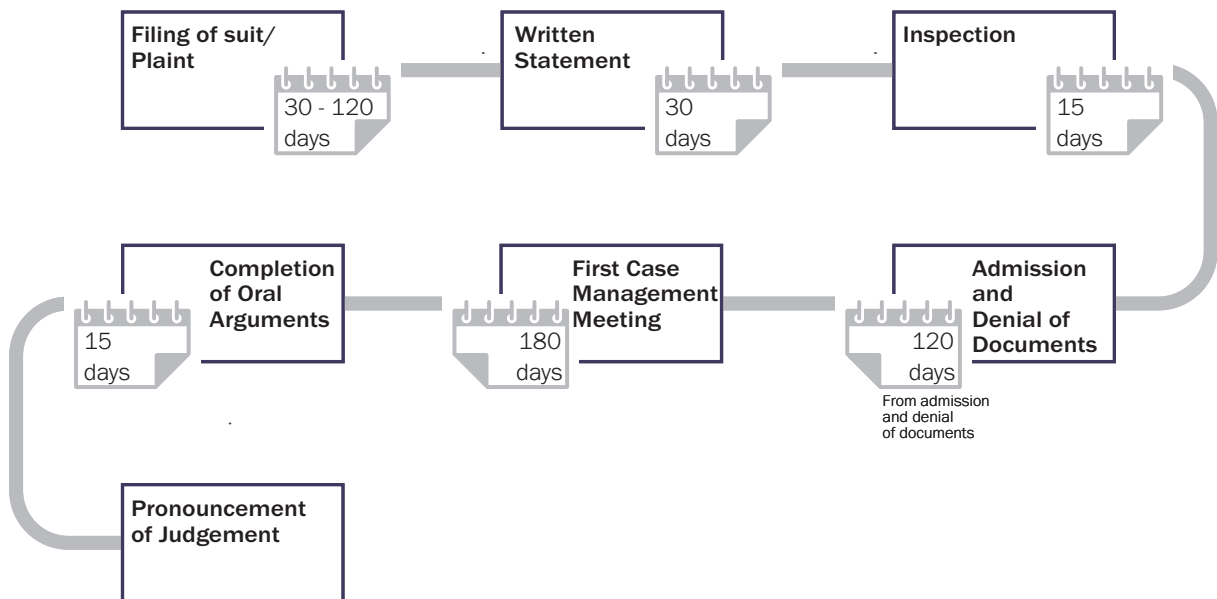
Filing of suit/ Plaint

30 - 120 days

Written Statement

30 days

Inspection

15 days

Admission and Denial of Documents

120 days

From admission and denial of documents

First Case Management Meeting

180 days

Completion of Oral Arguments

15 days

Pronouncement of Judgement